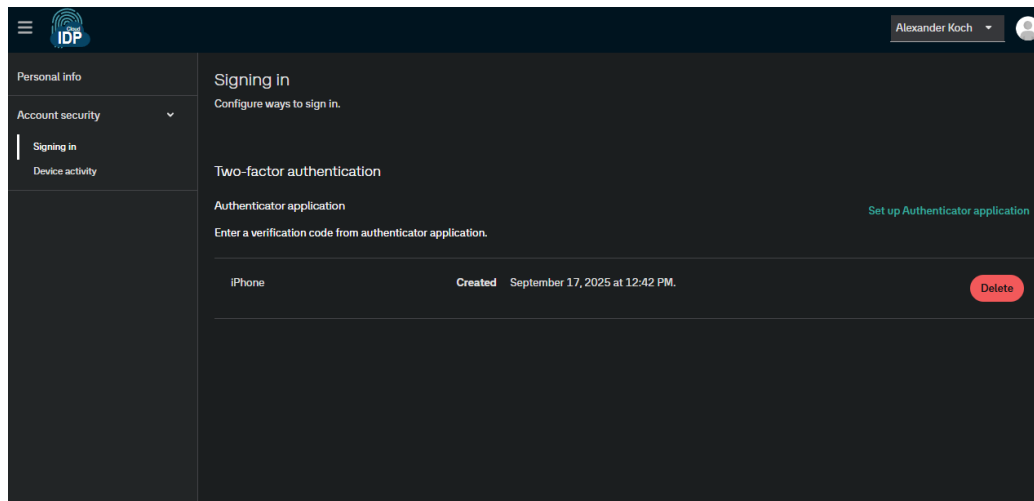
Cloud IDP

Alexander Koch

Personal info

Account security

Signing in

Device activity

Signing in

Configure ways to sign in.

Two-factor authentication

Authenticator application

Set up Authenticator application

Enter a verification code from authenticator application.

| iPhone | Created September 17, 2025 at 12:42 PM. | Delete |
|---|---|---|